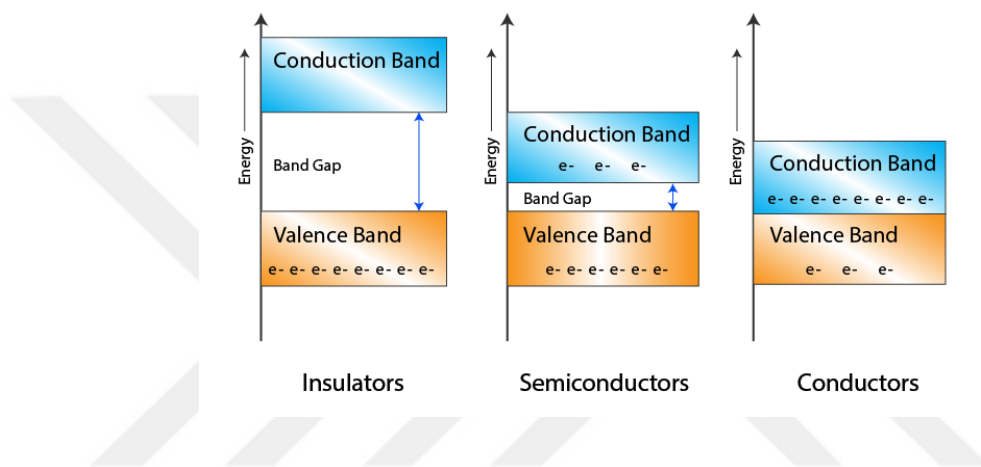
Energy

Conduction Band

Band Gap

Valence Band
e- e- e- e- e- e- e- e-

Insulators

Energy

Conduction Band
e- e- e-

Band Gap

Valence Band
e- e- e- e- e- e-

Semiconductors

Energy

Conduction Band
e- e- e- e- e- e- e- e-

Valence Band
e- e- e-

Conductors